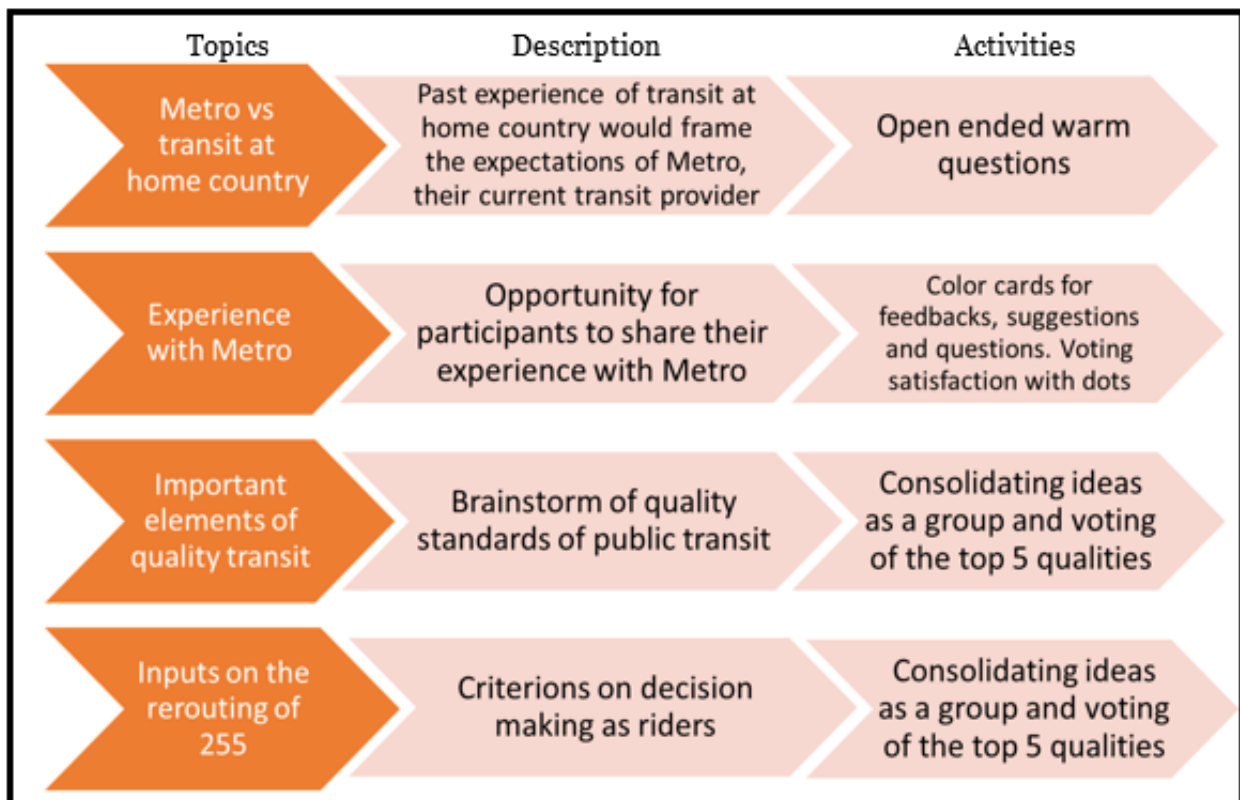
| Topics | Description | Activities |
|---|---|---|
| Metro vs transit at home country | Past experience of transit at home country would frame the expectations of Metro, their current transit provider | Open ended warm questions |
| Experience with Metro | Opportunity for participants to share their experience with Metro | Color cards for feedbacks, suggestions and questions. Voting satisfaction with dots |
| Important elements of quality transit | Brainstorm of quality standards of public transit | Consolidating ideas as a group and voting of the top 5 qualities |
| Inputs on the rerouting of 255 | Criterions on decision making as riders | Consolidating ideas as a group and voting of the top 5 qualities |